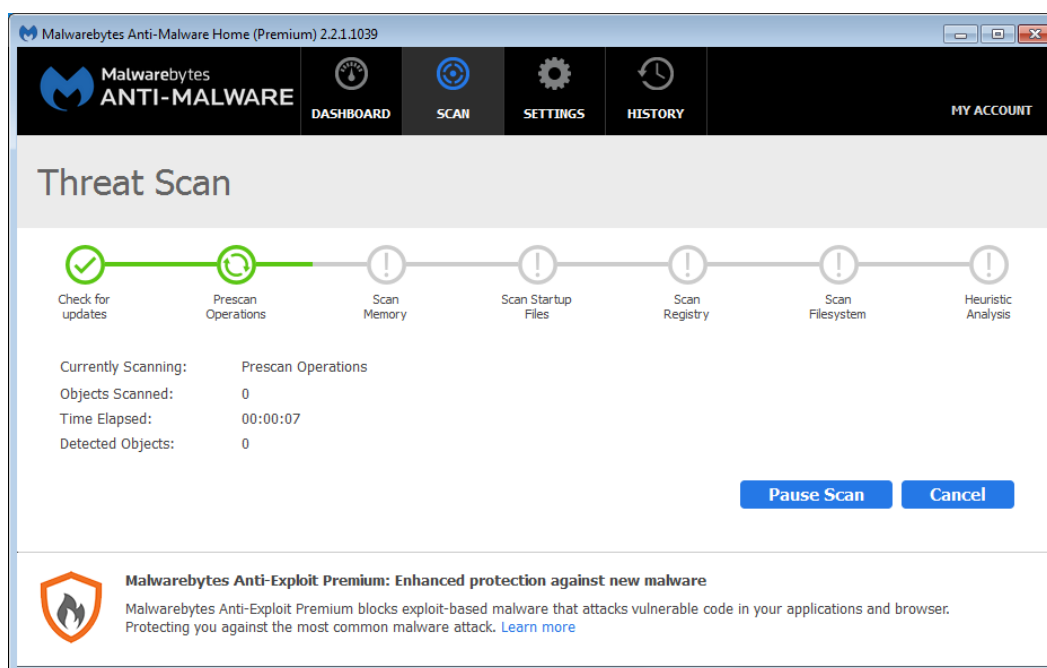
Malwarebytes Anti-Malware Home (Premium) 2.2.1.1039

Malwarebytes ANTI-MALWARE

DASHBOARD SCAN SETTINGS HISTORY MY ACCOUNT

Threat Scan

Check for updates
Prescan Operations
Scan Memory
Scan Startup Files
Scan Registry
Scan Filesystem
Heuristic Analysis

Currently Scanning: Prescan Operations
Objects Scanned: 0
Time Elapsed: 00:00:07
Detected Objects: 0

Pause Scan Cancel

Malwarebytes Anti-Exploit Premium: Enhanced protection against new malware

Malwarebytes Anti-Exploit Premium blocks exploit-based malware that attacks vulnerable code in your applications and browser. Protecting you against the most common malware attack. Learn more